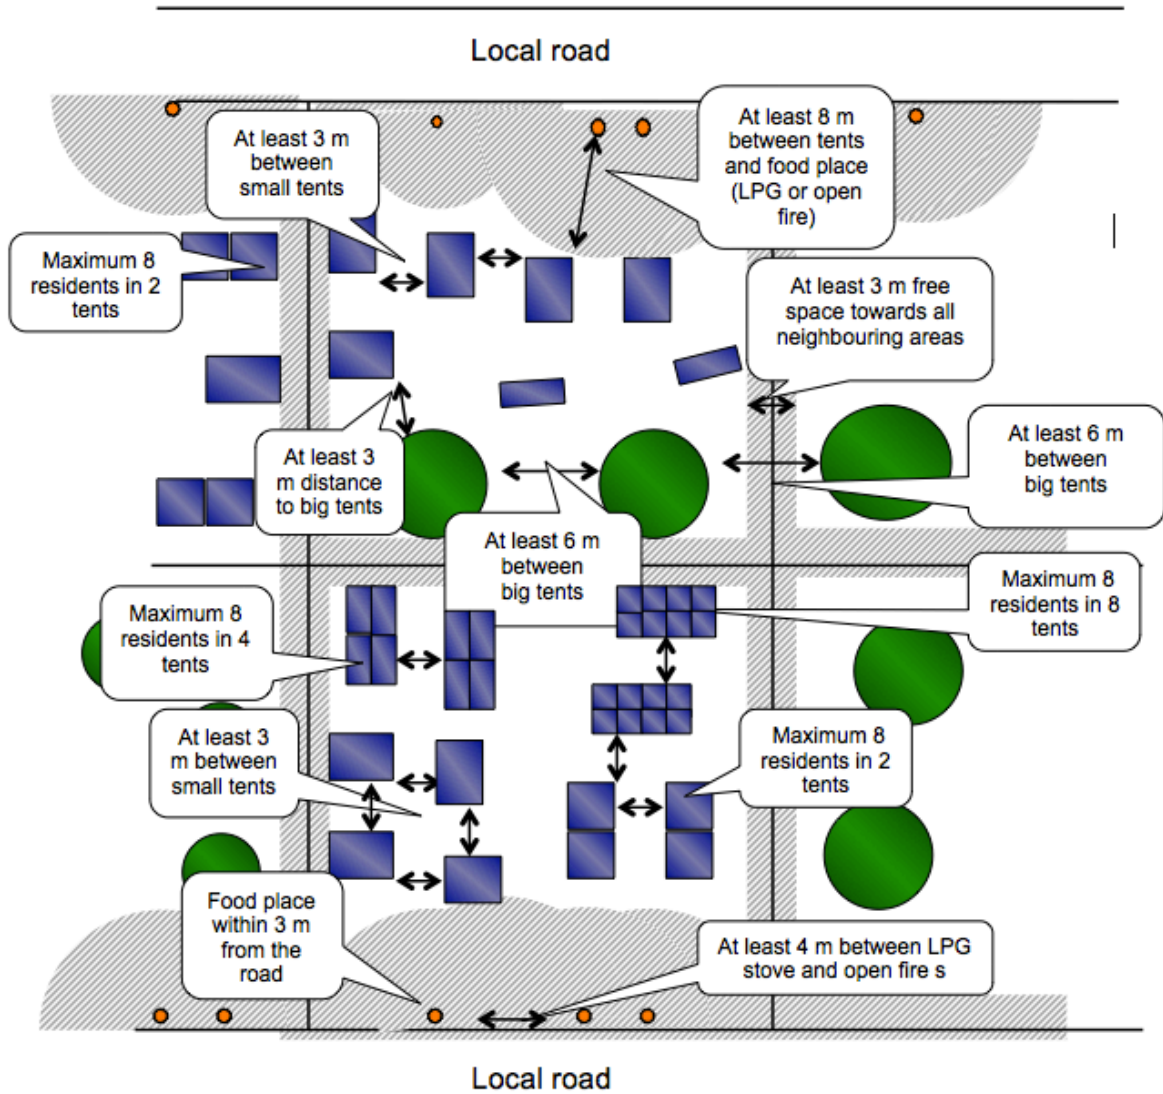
Local road

At least 3 m between small tents

At least 8 m between tents and food place (LPG or open fire)

Maximum 8 residents in 2 tents

At least 3 m free space towards all neighbouring areas

At least 3 m distance to big tents

At least 6 m between big tents

At least 6 m between big tents

Maximum 8 residents in 8 tents

Maximum 8 residents in 4 tents

At least 3 m between small tents

Maximum 8 residents in 2 tents

Food place within 3 m from the road

At least 4 m between LPG stove and open fire s

Local road